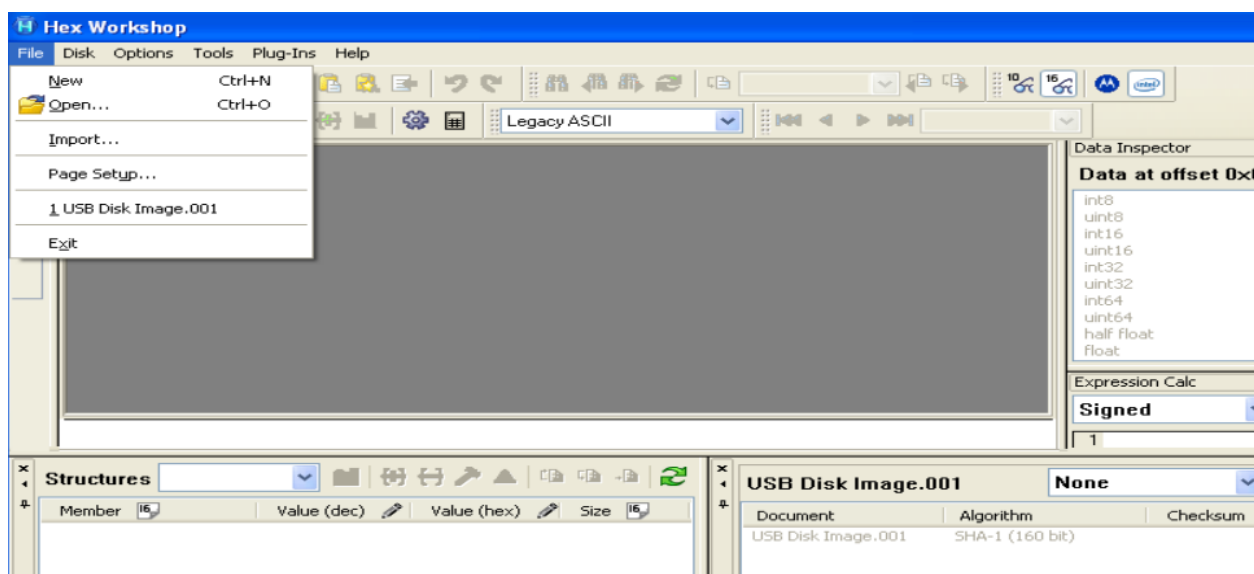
Hex Workshop

File Disk Options Tools Plug-Ins Help

New Ctrl+N
Open... Ctrl+O
Import...
Page Setup...
1 USB Disk Image.001
Exit

Legacy ASCII

Data Inspector
Data at offset 0x
int8
uint8
int16
uint16
int32
uint32
int64
uint64
half float
float

Expression Calc
Signed
1

Structures
Member
Value (dec)
Value (hex)
Size

USB Disk Image.001
None

| Document | Algorithm | Checksum |
|---|---|---|
| USB Disk Image.001 | SHA-1 (160 bit) | |